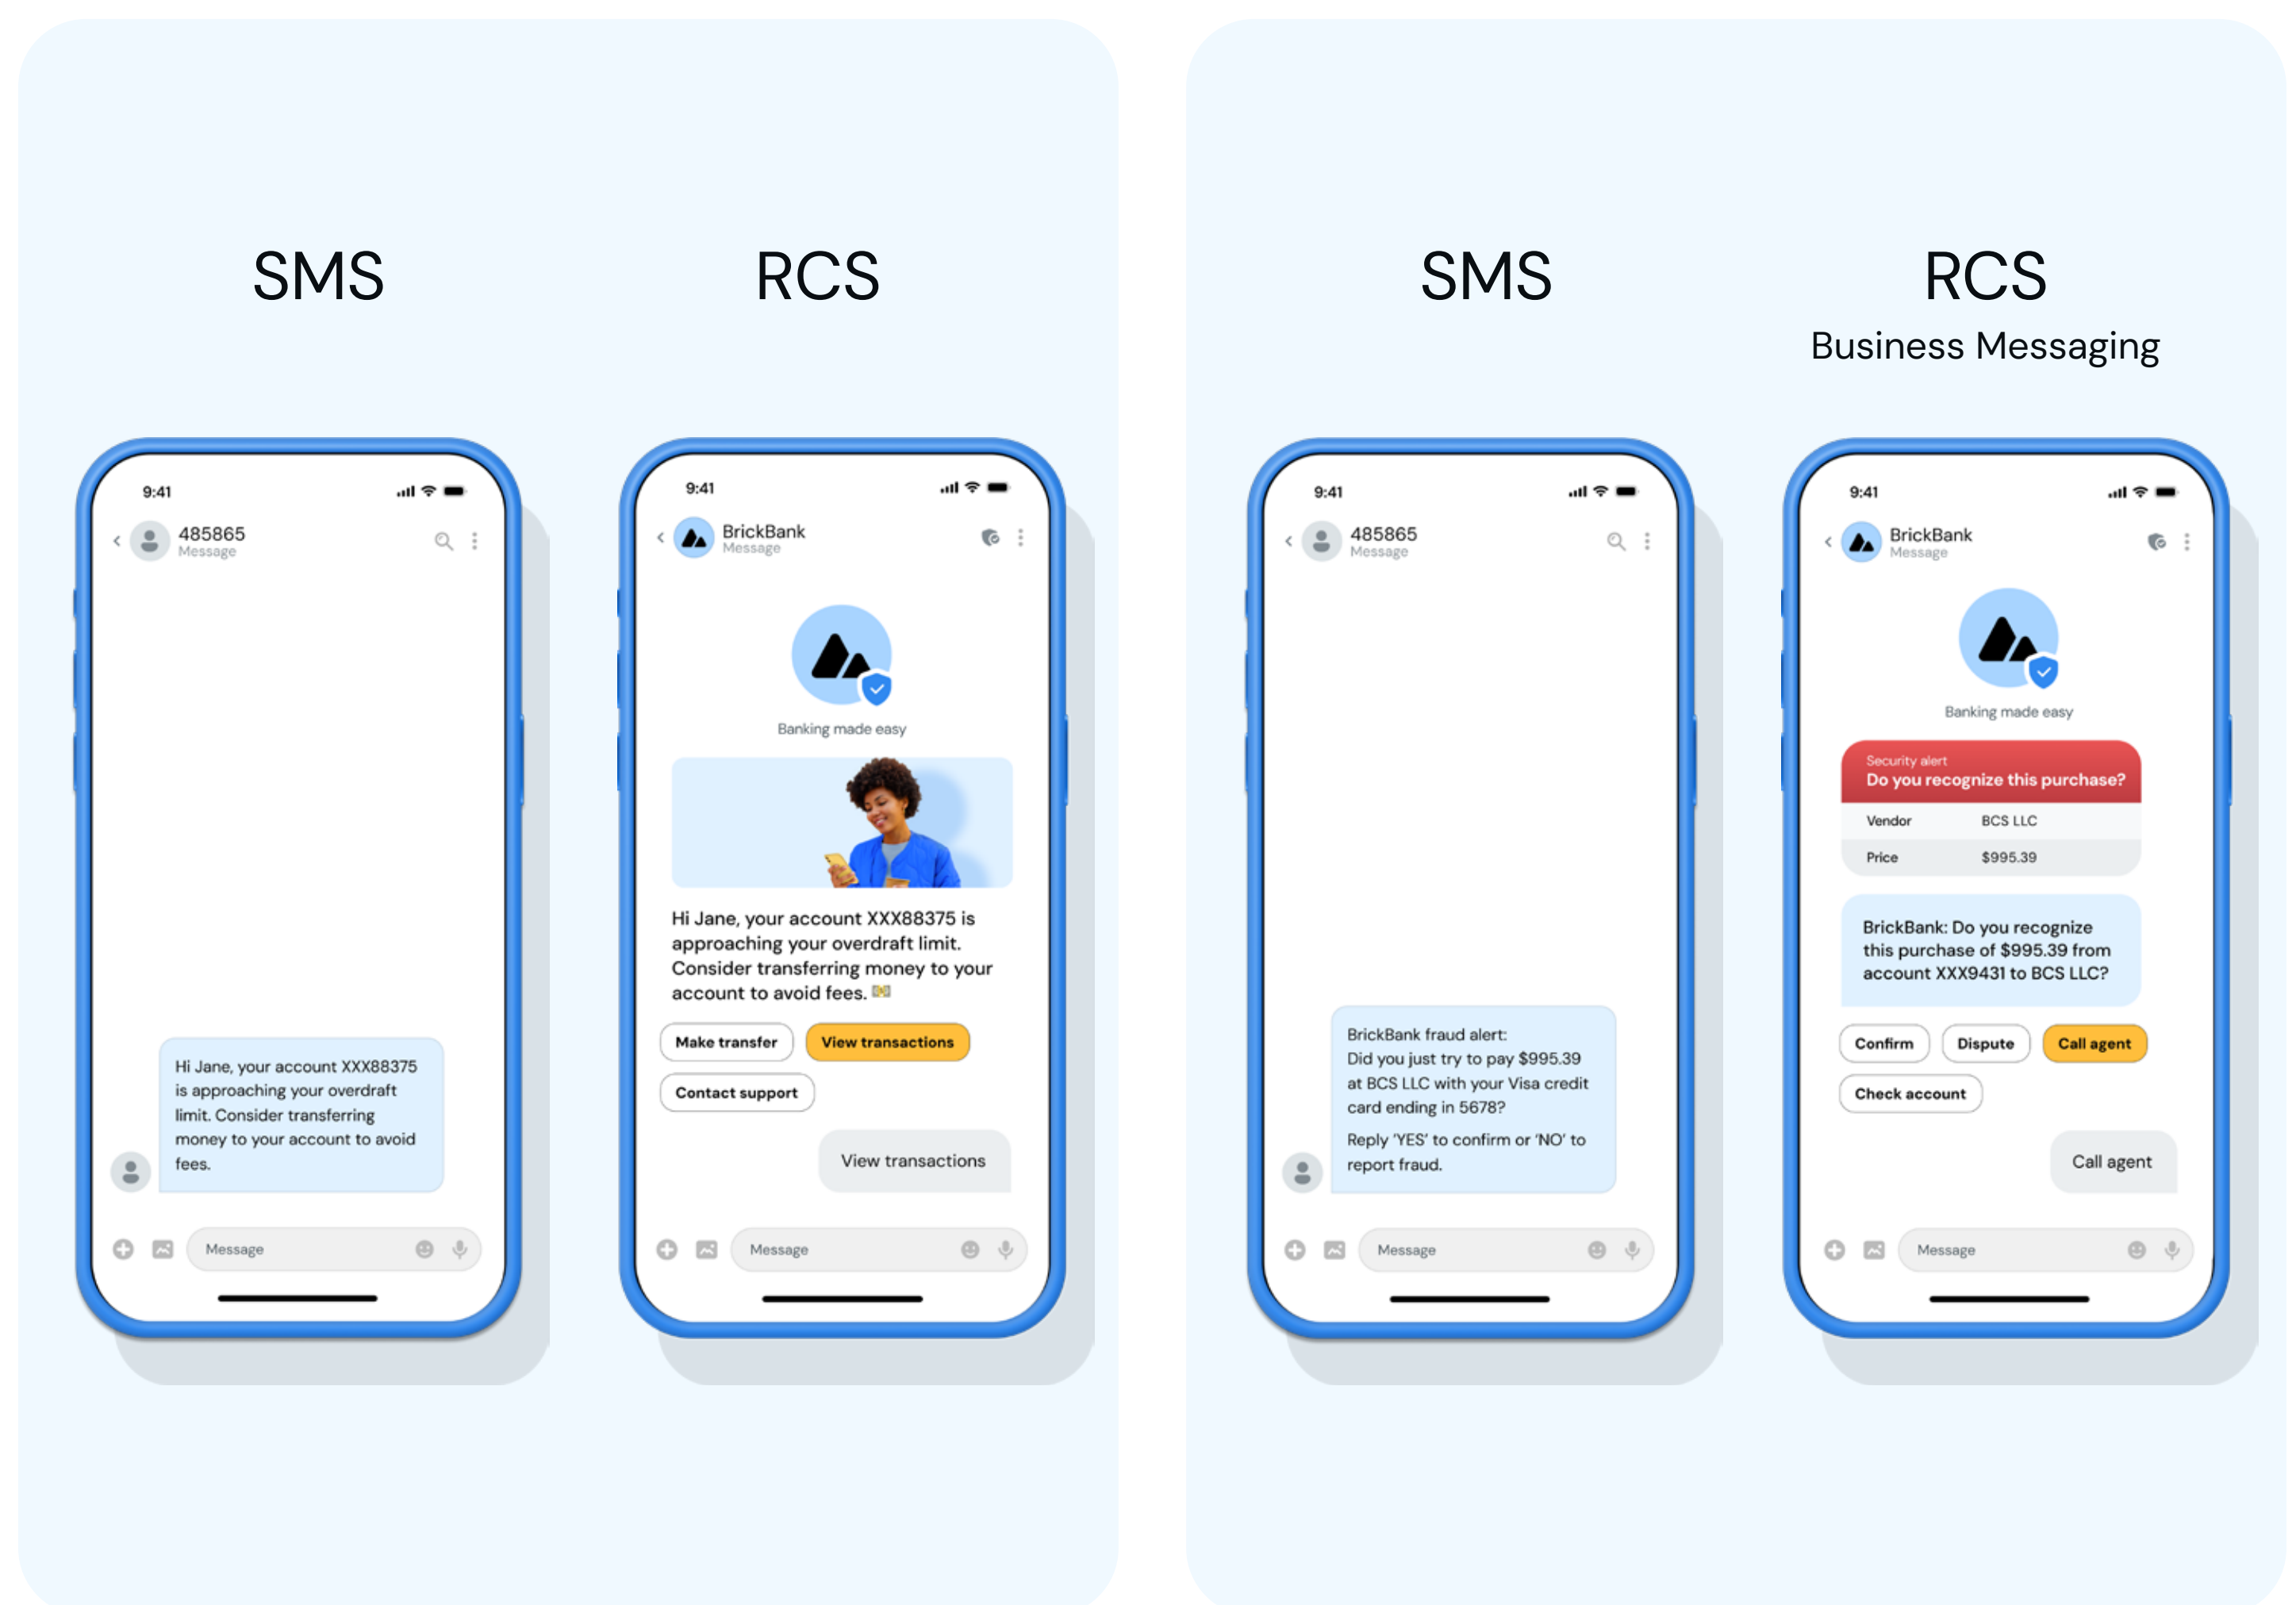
SMS

RCS

SMS

RCS
Business Messaging

9:41
485865
Message

Hi Jane, your account XXX88375 is approaching your overdraft limit. Consider transferring money to your account to avoid fees.

Message

9:41
BrickBank
Message

Banking made easy

Hi Jane, your account XXX88375 is approaching your overdraft limit. Consider transferring money to your account to avoid fees. 💵

Make transfer
View transactions
Contact support

View transactions

Message

9:41
485865
Message

BrickBank fraud alert:
Did you just try to pay $995.39 at BCS LLC with your Visa credit card ending in 5678?
Reply 'YES' to confirm or 'NO' to report fraud.

Message

9:41
BrickBank
Message

Banking made easy

Security alert
Do you recognize this purchase?

| Vendor | BCS LLC |
|---|---|
| Price | $995.39 |

BrickBank: Do you recognize this purchase of $995.39 from account XXX9431 to BCS LLC?

Confirm
Dispute
Call agent
Check account

Call agent

Message